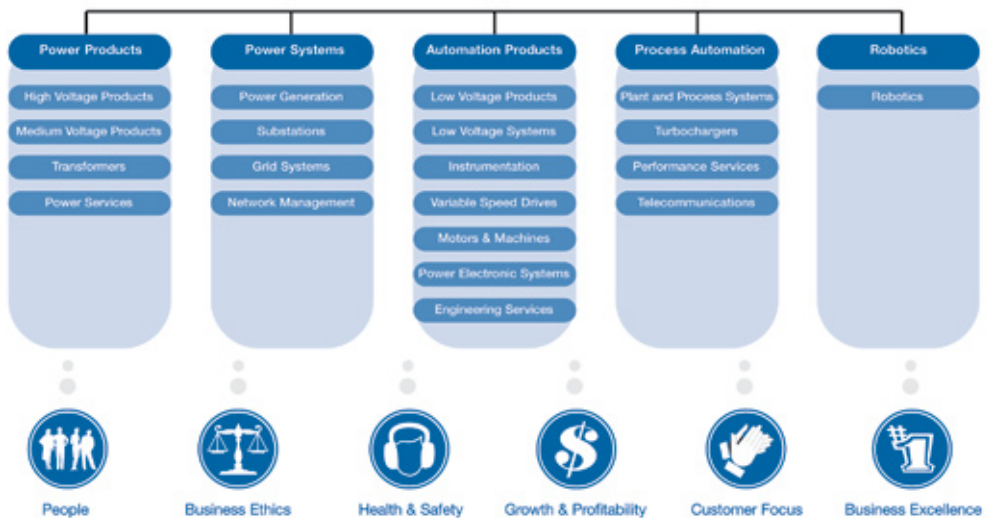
Power Products
High Voltage Products
Medium Voltage Products
Transformers
Power Services

Power Systems
Power Generation
Substations
Grid Systems
Network Management

Automation Products
Low Voltage Products
Low Voltage Systems
Instrumentation
Variable Speed Drives
Motors & Machines
Power Electronic Systems
Engineering Services

Process Automation
Plant and Process Systems
Turbochargers
Performance Services
Telecommunications

Robotics
Robotics

People
Business Ethics
Health & Safety
Growth & Profitability
Customer Focus
Business Excellence